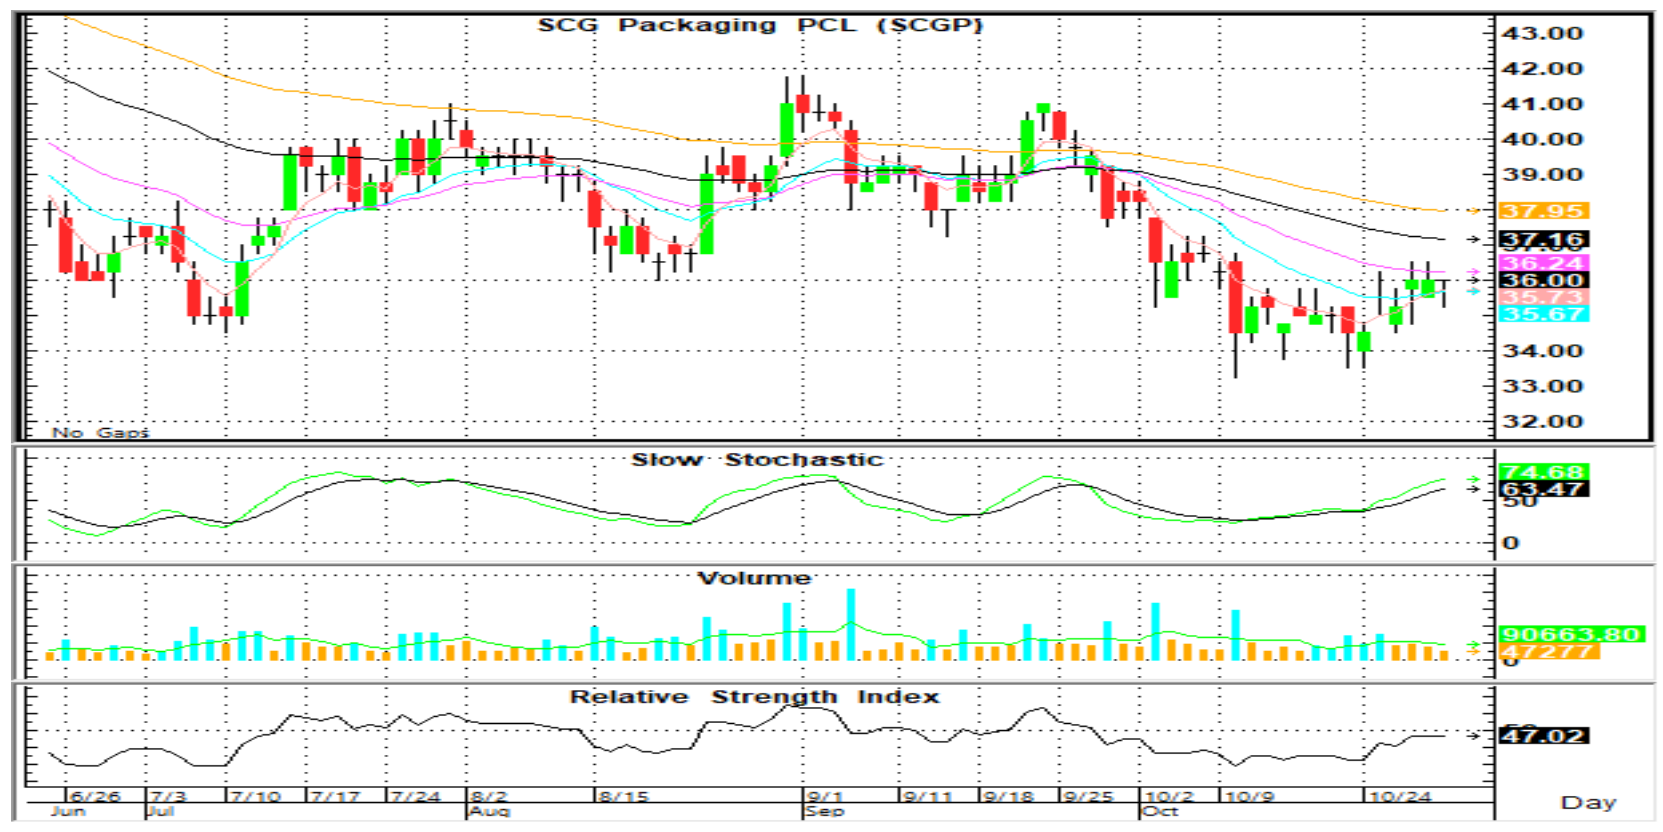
SCG Packaging PCL (SCGP)

43.00
42.00
41.00
40.00
39.00
37.95
37.16
36.24
36.00
35.73
35.67
34.00
33.00
32.00

No Gaps

Slow Stochastic

74.68
63.47
50
0

Volume

90663.80
47277
0

Relative Strength Index

47.02

6/26 Jun
7/3 Jul
7/10
7/17
7/24
8/2 Aug
8/15
9/1 Sep
9/11
9/18
9/25
10/2 Oct
10/9
10/24

Day